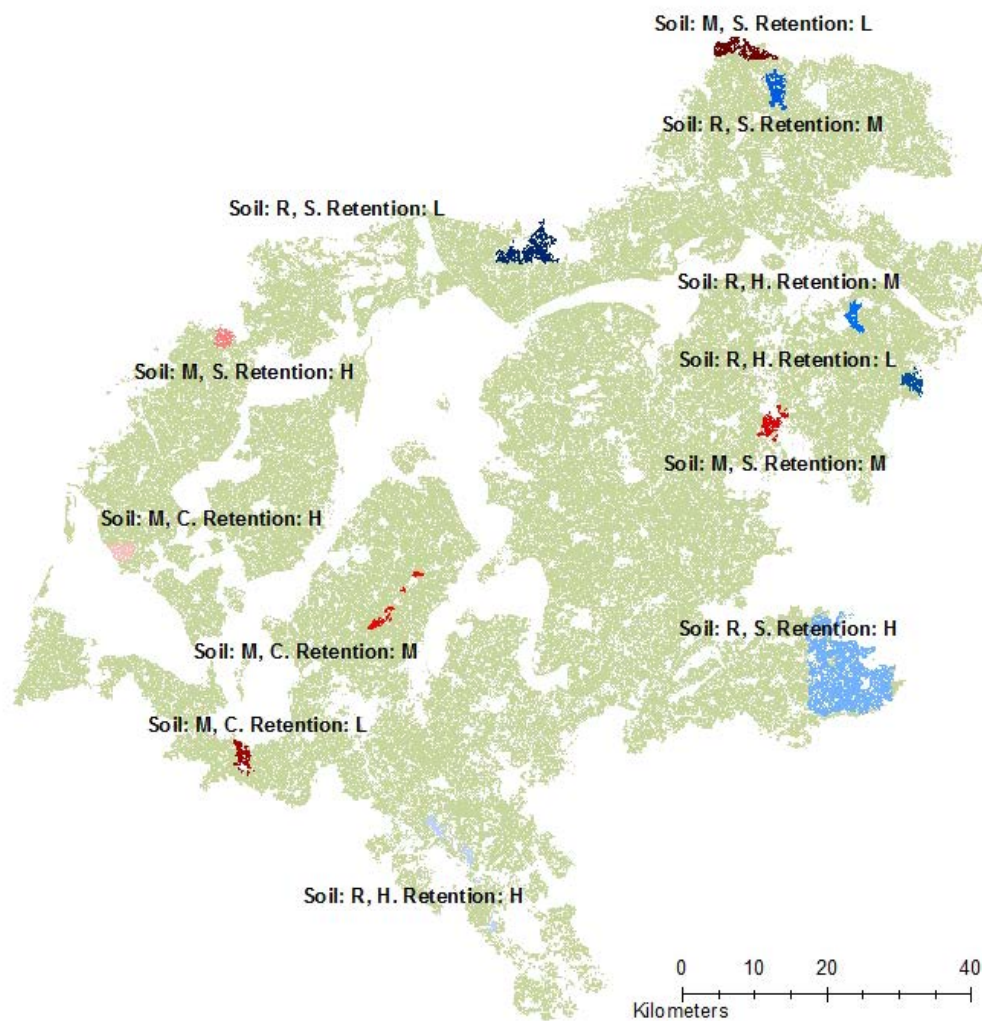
Soil: M, S. Retention: L

Soil: R, S. Retention: M

Soil: R, S. Retention: L

Soil: R, H. Retention: M

Soil: M, S. Retention: H

Soil: R, H. Retention: L

Soil: M, S. Retention: M

Soil: M, C. Retention: H

Soil: M, C. Retention: M

Soil: R, S. Retention: H

Soil: M, C. Retention: L

Soil: R, H. Retention: H

0 10 20 40
Kilometers